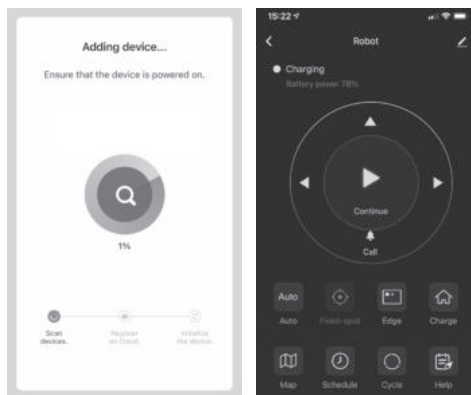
Adding device...

Ensure that the device is powered on.

1%

Scan devices.

Register on Cloud.

Initialize the device.

15:22

Robot

Charging

Battery power 78%

Continue

Call

Auto

Auto

Fixed-spot

Edge

Charge

Map

Schedule

Cycle

Help